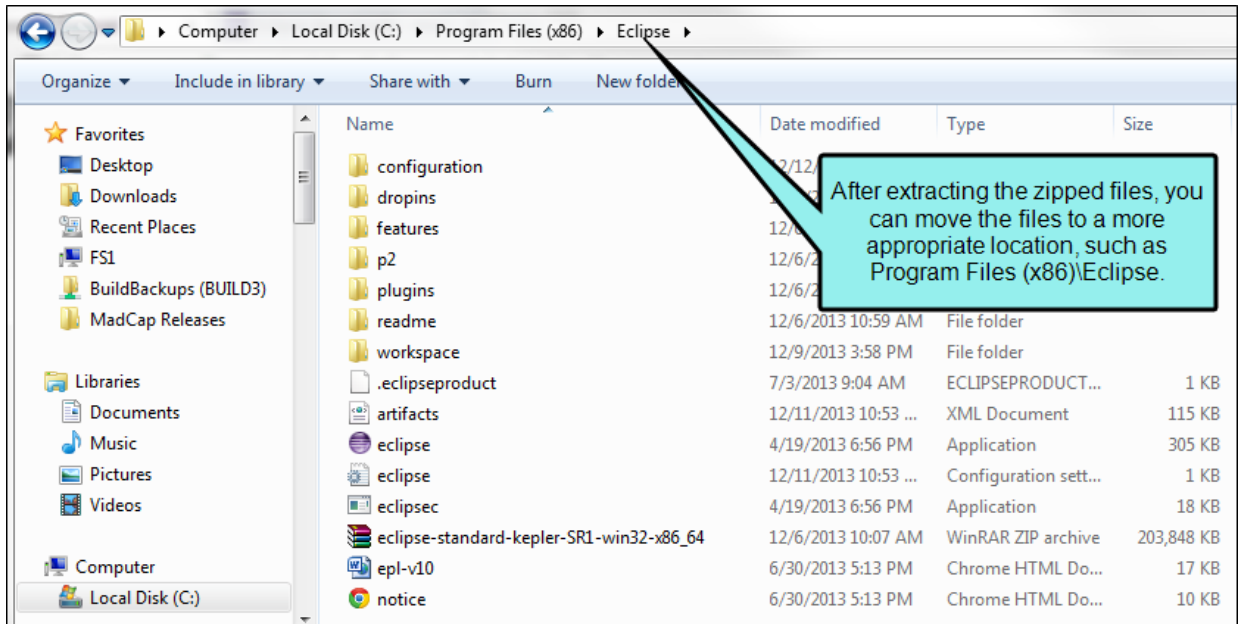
Computer ▸ Local Disk (C:) ▸ Program Files (x86) ▸ Eclipse ▸

Organize ▾ Include in library ▾ Share with ▾ Burn New folder

Favorites
Desktop
Downloads
Recent Places
FS1
BuildBackups (BUILD3)
MadCap Releases

Libraries
Documents
Music
Pictures
Videos

Computer
Local Disk (C:)

| Name | Date modified | Type | Size |
|---|---|---|---|
| configuration | 12/12/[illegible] | | |
| dropins | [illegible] | | |
| features | 12/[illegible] | | |
| p2 | 12/6/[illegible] | | |
| plugins | 12/6/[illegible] | | |
| readme | 12/6/2013 10:59 AM | File folder | |
| workspace | 12/9/2013 3:58 PM | File folder | |
| .eclipseproduct | 7/3/2013 9:04 AM | ECLIPSEPRODUCT... | 1 KB |
| artifacts | 12/11/2013 10:53 ... | XML Document | 115 KB |
| eclipse | 4/19/2013 6:56 PM | Application | 305 KB |
| eclipse | 12/11/2013 10:53 ... | Configuration sett... | 1 KB |
| eclipsec | 4/19/2013 6:56 PM | Application | 18 KB |
| eclipse-standard-kepler-SR1-win32-x86_64 | 12/6/2013 10:07 AM | WinRAR ZIP archive | 203,848 KB |
| epl-v10 | 6/30/2013 5:13 PM | Chrome HTML Do... | 17 KB |
| notice | 6/30/2013 5:13 PM | Chrome HTML Do... | 10 KB |

After extracting the zipped files, you can move the files to a more appropriate location, such as Program Files (x86)\Eclipse.